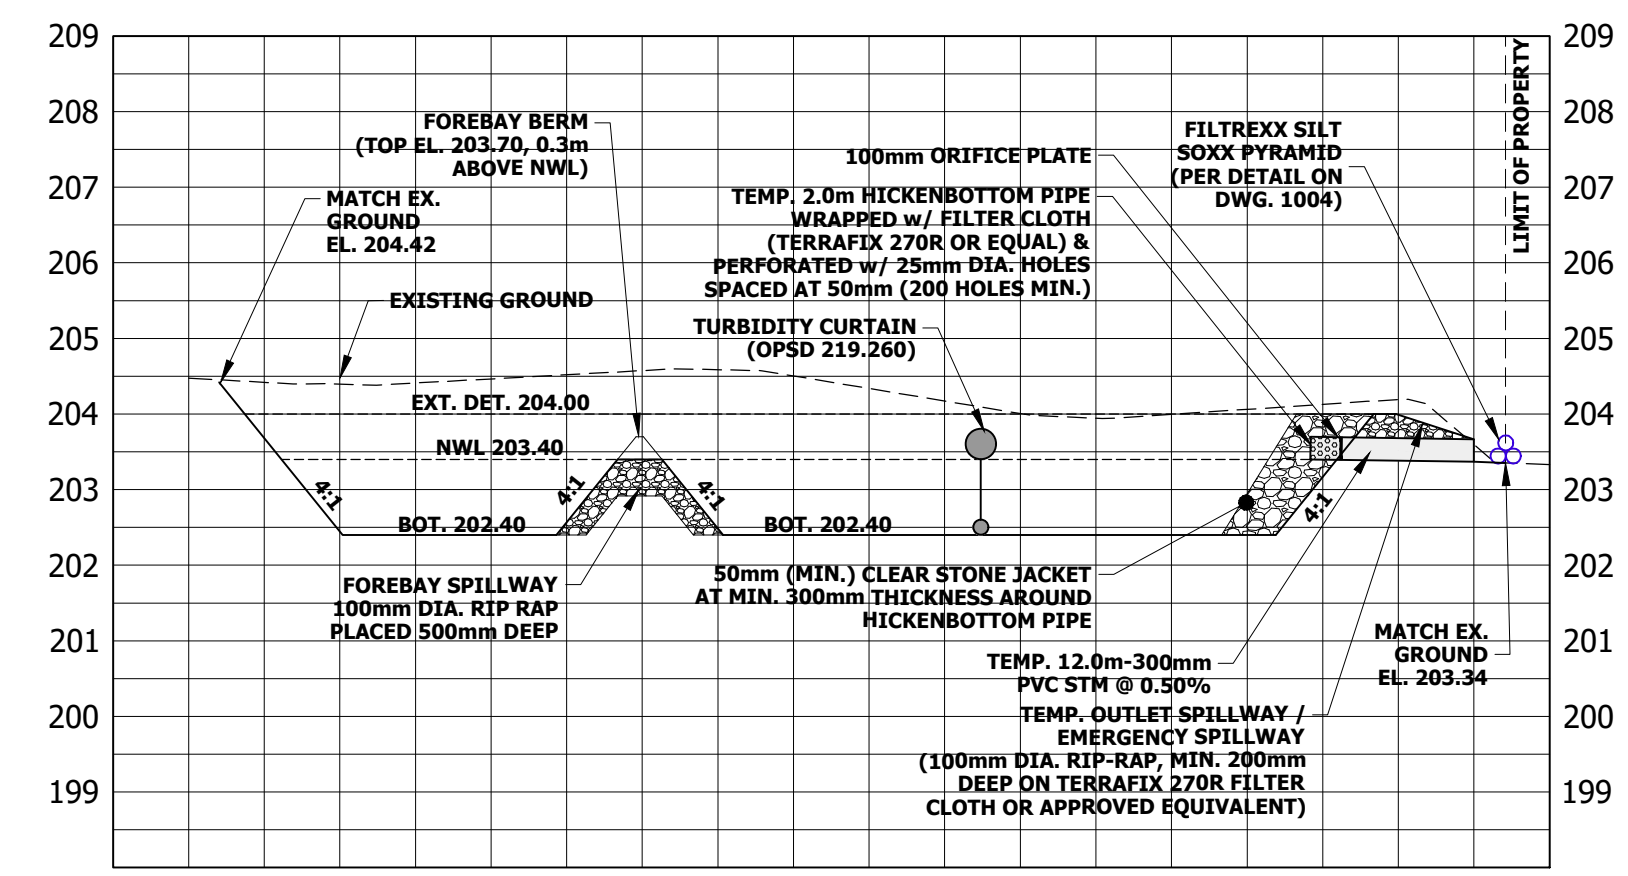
209
208
207
206
205
204
203
202
201
200
199

209
208
207
206
205
204
203
202
201
200
199

LIMIT OF PROPERTY

FOREBAY BERM (TOP EL. 203.70, 0.3m ABOVE NWL)

MATCH EX. GROUND EL. 204.42

EXISTING GROUND

100mm ORIFICE PLATE

TEMP. 2.0m HICKENBOTTOM PIPE WRAPPED w/ FILTER CLOTH (TERRAFIX 270R OR EQUAL) & PERFORATED w/ 25mm DIA. HOLES SPACED AT 50mm (200 HOLES MIN.)

FILTREXX SILT SOXX PYRAMID (PER DETAIL ON DWG. 1004)

TURBIDITY CURTAIN (OPSD 219.260)

EXT. DET. 204.00

NWL 203.40

4:1

4:1

4:1

4:1

BOT. 202.40

BOT. 202.40

FOREBAY SPILLWAY 100mm DIA. RIP RAP PLACED 500mm DEEP

50mm (MIN.) CLEAR STONE JACKET AT MIN. 300mm THICKNESS AROUND HICKENBOTTOM PIPE

MATCH EX. GROUND EL. 203.34

TEMP. 12.0m-300mm PVC STM @ 0.50%

TEMP. OUTLET SPILLWAY / EMERGENCY SPILLWAY (100mm DIA. RIP-RAP, MIN. 200mm DEEP ON TERRAFIX 270R FILTER CLOTH OR APPROVED EQUIVALENT)